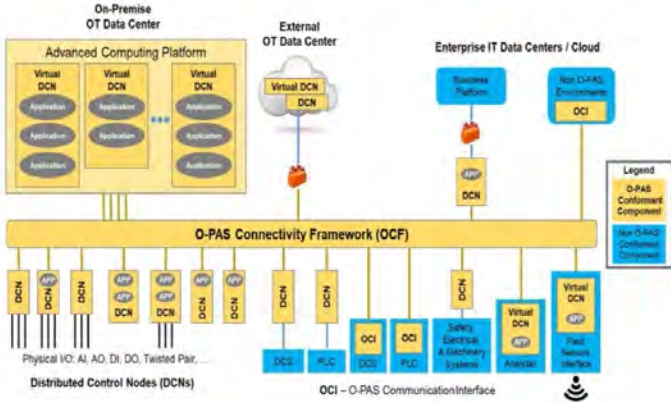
On-Premise
OT Data Center

Advanced Computing Platform

Virtual DCN
Application
Application
Application

Virtual DCN
Application
Application
Application

Virtual DCN
Application
Application
Application

External
OT Data Center

Virtual DCN
DCN

Enterprise IT Data Centers / Cloud

Business Platform

Non O-PAS Environments
OCI

APP
DCN

Legend
O-PAS Conformant Component
Non O-PAS Conformant Component

O-PAS Connectivity Framework (OCF)

DCN
APP DCN
DCN
APP DCN
APP APP DCN
APP DCN
APP DCN

DCN
DCS
DCN
PLC
OCI
DCS
OCI
PLC
DCN
Safety Electrical & Machinery Systems
Virtual DCN
APP
Analyzer
Virtual DCN
APP
Field Network Interface

Physical I/O: AI, AO, DI, DO, Twisted Pair, ...

Distributed Control Nodes (DCNs)

OCI – O-PAS Communication Interface